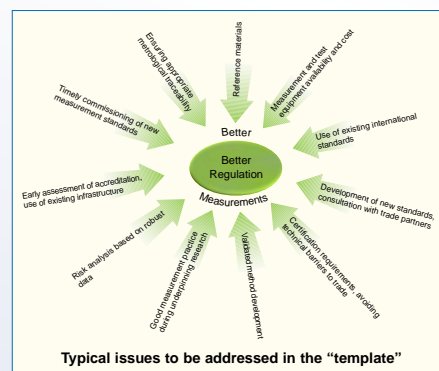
Ensuring appropriate metrological traceability

Reference materials

Measurement and test equipment availability and cost

Timely commissioning of new measurement standards

Better

Use of existing international standards

Better Regulation

Early assessment of accreditation, use of existing infrastructure

Measurements

Development of new standards, consultation with trade partners

Risk analysis based on robust data

Good measurement practice during underpinning research

Validated method development

Certification requirements, avoiding technical barriers to trade

Typical issues to be addressed in the "template"